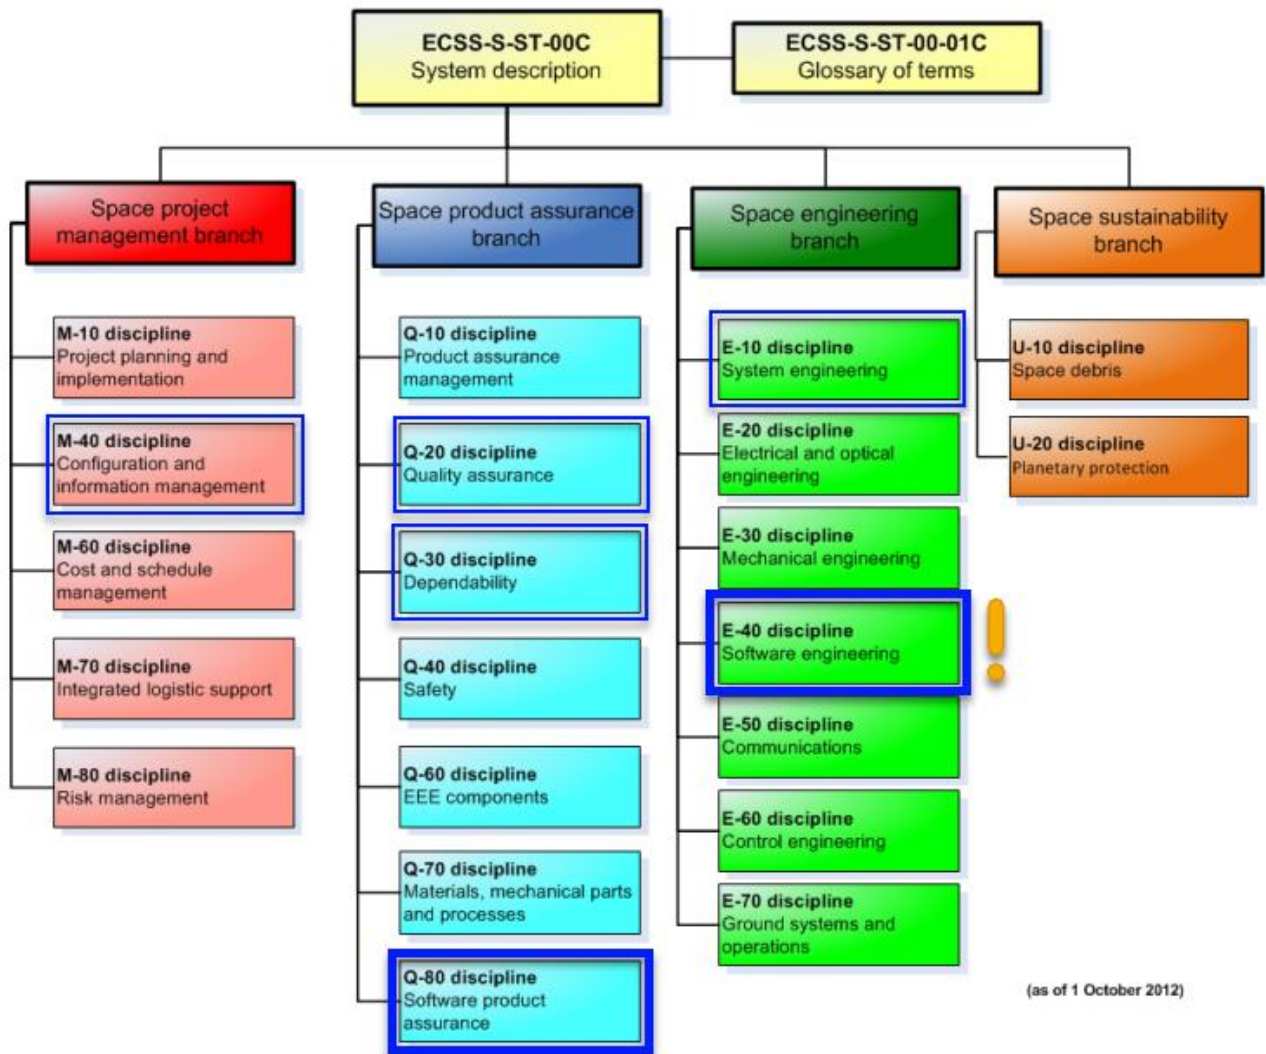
ECSS-S-ST-00C
System description

ECSS-S-ST-00-01C
Glossary of terms

Space project management branch

M-10 discipline
Project planning and implementation

M-40 discipline
Configuration and information management

M-60 discipline
Cost and schedule management

M-70 discipline
Integrated logistic support

M-80 discipline
Risk management

Space product assurance branch

Q-10 discipline
Product assurance management

Q-20 discipline
Quality assurance

Q-30 discipline
Dependability

Q-40 discipline
Safety

Q-60 discipline
EEE components

Q-70 discipline
Materials, mechanical parts and processes

Q-80 discipline
Software product assurance

Space engineering branch

E-10 discipline
System engineering

E-20 discipline
Electrical and optical engineering

E-30 discipline
Mechanical engineering

E-40 discipline
Software engineering

E-50 discipline
Communications

E-60 discipline
Control engineering

E-70 discipline
Ground systems and operations

Space sustainability branch

U-10 discipline
Space debris

U-20 discipline
Planetary protection

!

(as of 1 October 2012)